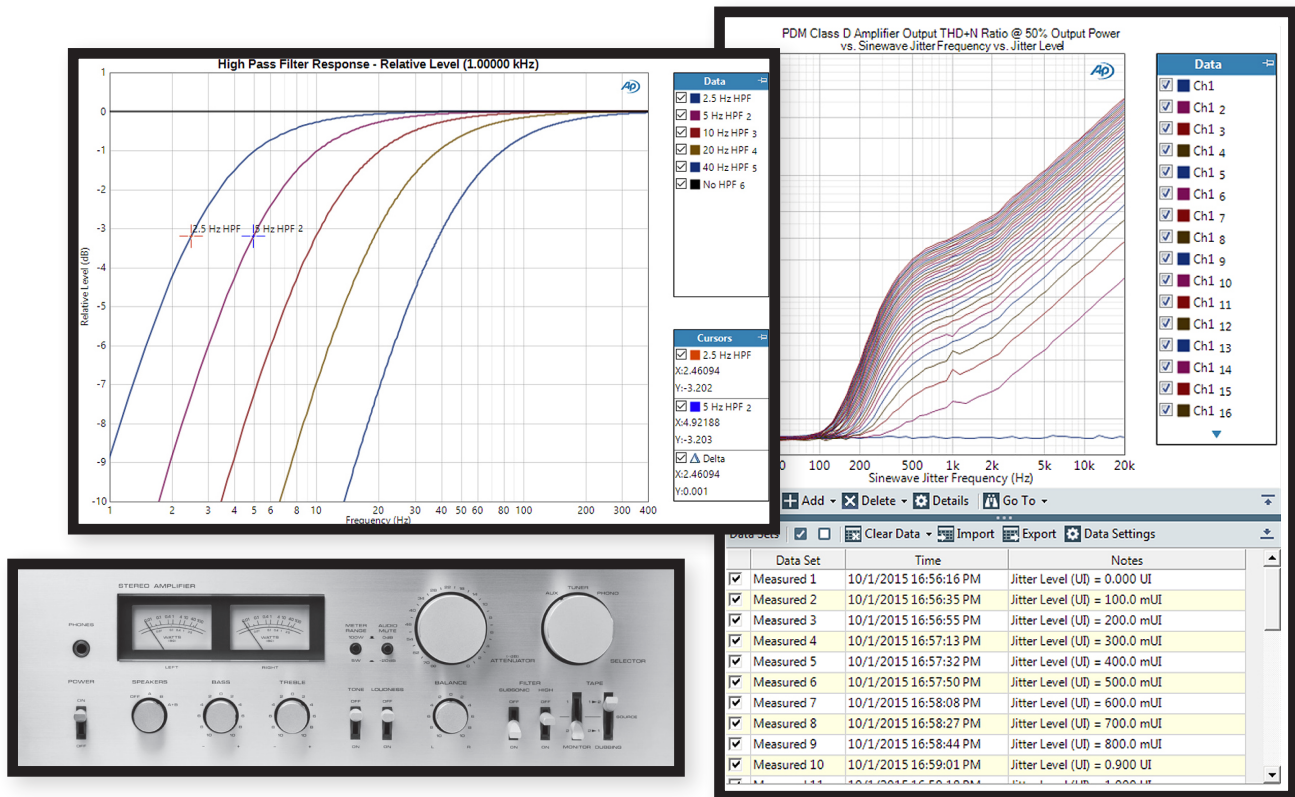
High Pass Filter Response - Relative Level (1.00000 kHz)

AP

1
0
-1
-2
-3
-4
-5
-6
-7
-8
-9
-10

Relative Level (dB)

2.5 Hz HPF
5 Hz HPF 2

1 2 3 4 5 6 8 10 20 30 40 50 60 80 100 200 300 400
Frequency (Hz)

Data
2.5 Hz HPF
5 Hz HPF 2
10 Hz HPF 3
20 Hz HPF 4
40 Hz HPF 5
No HPF 6

Cursors
2.5 Hz HPF
X:2.46094
Y:-3.202
5 Hz HPF 2
X:4.92188
Y:-3.203
Delta
X:2.46094
Y:0.001

PDM Class D Amplifier Output THD+N Ratio @ 50% Output Power
vs. Sinewave Jitter Frequency vs. Jitter Level

AP

0 100 200 500 1k 2k 5k 10k 20k
Sinewave Jitter Frequency (Hz)

Data
Ch1
Ch1 2
Ch1 3
Ch1 4
Ch1 5
Ch1 6
Ch1 7
Ch1 8
Ch1 9
Ch1 10
Ch1 11
Ch1 12
Ch1 13
Ch1 14
Ch1 15
Ch1 16

Add Delete Details Go To

Data Sets Clear Data Import Export Data Settings

| Data Set | Time | Notes |
|---|---|---|
| Measured 1 | 10/1/2015 16:56:16 PM | Jitter Level (UI) = 0.000 UI |
| Measured 2 | 10/1/2015 16:56:35 PM | Jitter Level (UI) = 100.0 mUI |
| Measured 3 | 10/1/2015 16:56:55 PM | Jitter Level (UI) = 200.0 mUI |
| Measured 4 | 10/1/2015 16:57:13 PM | Jitter Level (UI) = 300.0 mUI |
| Measured 5 | 10/1/2015 16:57:32 PM | Jitter Level (UI) = 400.0 mUI |
| Measured 6 | 10/1/2015 16:57:50 PM | Jitter Level (UI) = 500.0 mUI |
| Measured 7 | 10/1/2015 16:58:08 PM | Jitter Level (UI) = 600.0 mUI |
| Measured 8 | 10/1/2015 16:58:27 PM | Jitter Level (UI) = 700.0 mUI |
| Measured 9 | 10/1/2015 16:58:44 PM | Jitter Level (UI) = 800.0 mUI |
| Measured 10 | 10/1/2015 16:59:01 PM | Jitter Level (UI) = 0.900 UI |

STEREO AMPLIFIER
PHONES
LEFT RIGHT
METER RANGE
AUDIO MUTE
ATTENUATOR
AUX TUNER PHONO
SELECTOR
POWER ON OFF
SPEAKERS OFF A B A+B
BASS
TREBLE
TONE OFF ON
LOUDNESS OFF ON
BALANCE L R
FILTER SUBSONIC HIGH
OFF ON
TAPE
MONITOR DUBBING
SOURCE